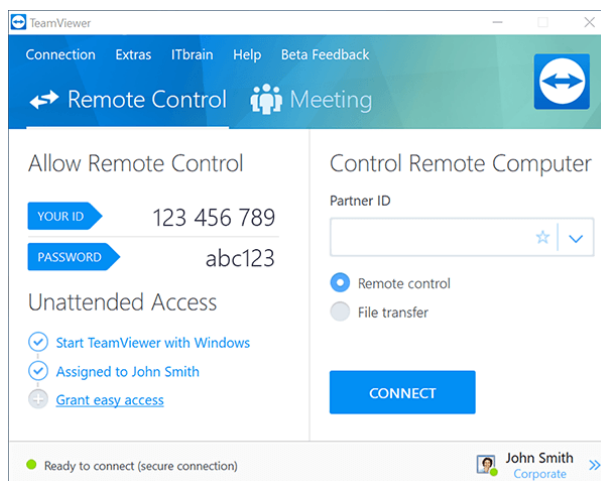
TeamViewer

Connection Extras ITbrain Help Beta Feedback

Remote Control Meeting

Allow Remote Control

YOUR ID 123 456 789

PASSWORD abc123

Unattended Access

Start TeamViewer with Windows

Assigned to John Smith

Grant easy access

Control Remote Computer

Partner ID

Remote control

File transfer

CONNECT

Ready to connect (secure connection)

John Smith
Corporate